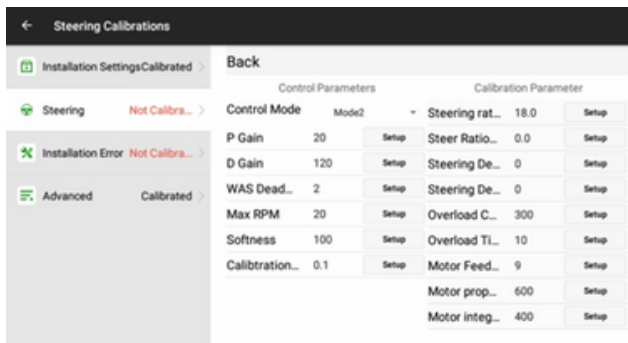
← Steering Calibrations

Installation Settings Calibrated >

Steering Not Calibra... >

Installation Error Not Calibra... >

Advanced Calibrated >

Back

Control Parameters

| | | |
|---|---|---|
| Control Mode | Mode2 ▾ | |
| P Gain | 20 | Setup |
| D Gain | 120 | Setup |
| WAS Dead... | 2 | Setup |
| Max RPM | 20 | Setup |
| Softness | 100 | Setup |
| Calibtration... | 0.1 | Setup |

Calibration Parameter

| | | |
|---|---|---|
| Steering rat... | 18.0 | Setup |
| Steer Ratio... | 0.0 | Setup |
| Steering De... | 0 | Setup |
| Steering De... | 0 | Setup |
| Overload C... | 300 | Setup |
| Overload Ti... | 10 | Setup |
| Motor Feed... | 9 | Setup |
| Motor prop... | 600 | Setup |
| Motor integ... | 400 | Setup |